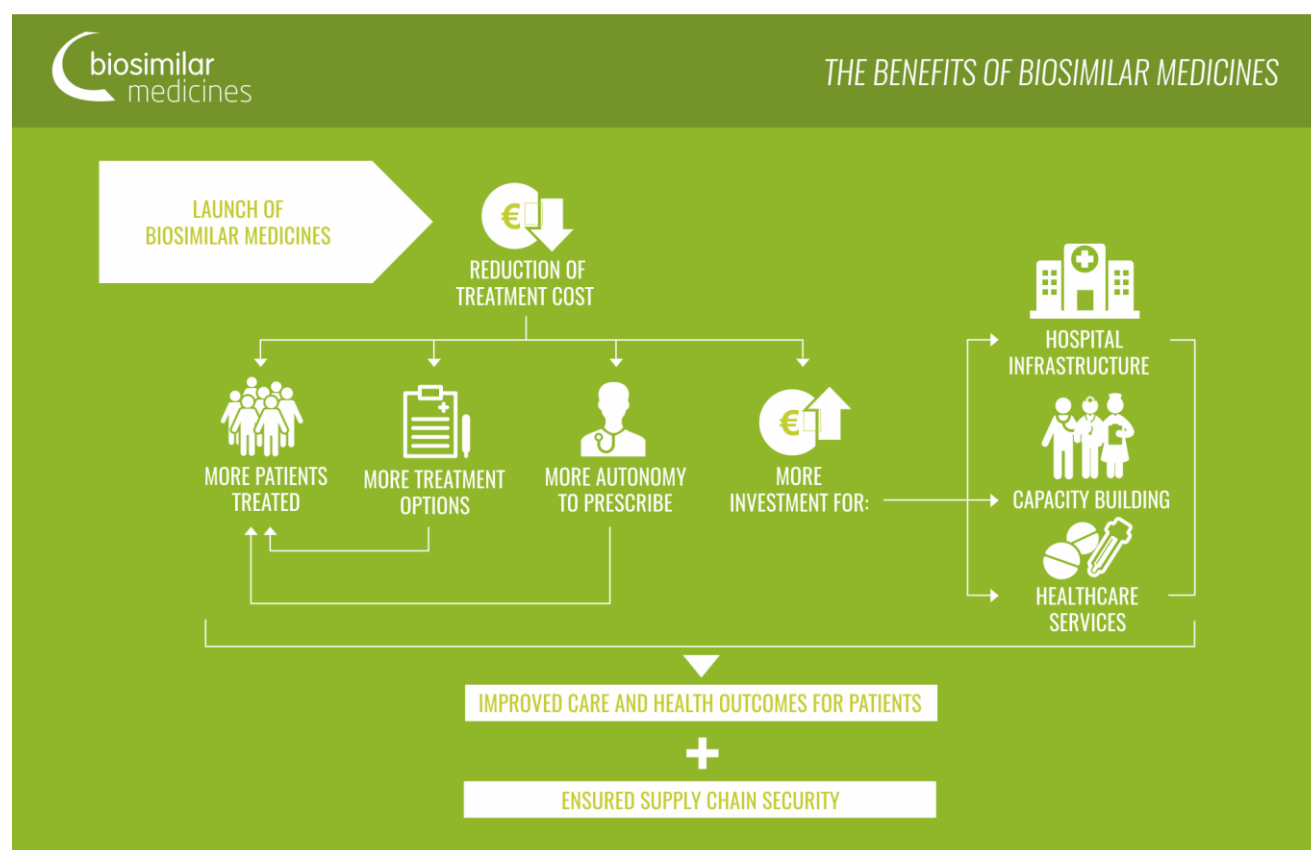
biosimilar medicines

THE BENEFITS OF BIOSIMILAR MEDICINES

LAUNCH OF BIOSIMILAR MEDICINES

€

REDUCTION OF TREATMENT COST

MORE PATIENTS TREATED

MORE TREATMENT OPTIONS

MORE AUTONOMY TO PRESCRIBE

€

MORE INVESTMENT FOR:

HOSPITAL INFRASTRUCTURE

CAPACITY BUILDING

HEALTHCARE SERVICES

IMPROVED CARE AND HEALTH OUTCOMES FOR PATIENTS

+

ENSURED SUPPLY CHAIN SECURITY